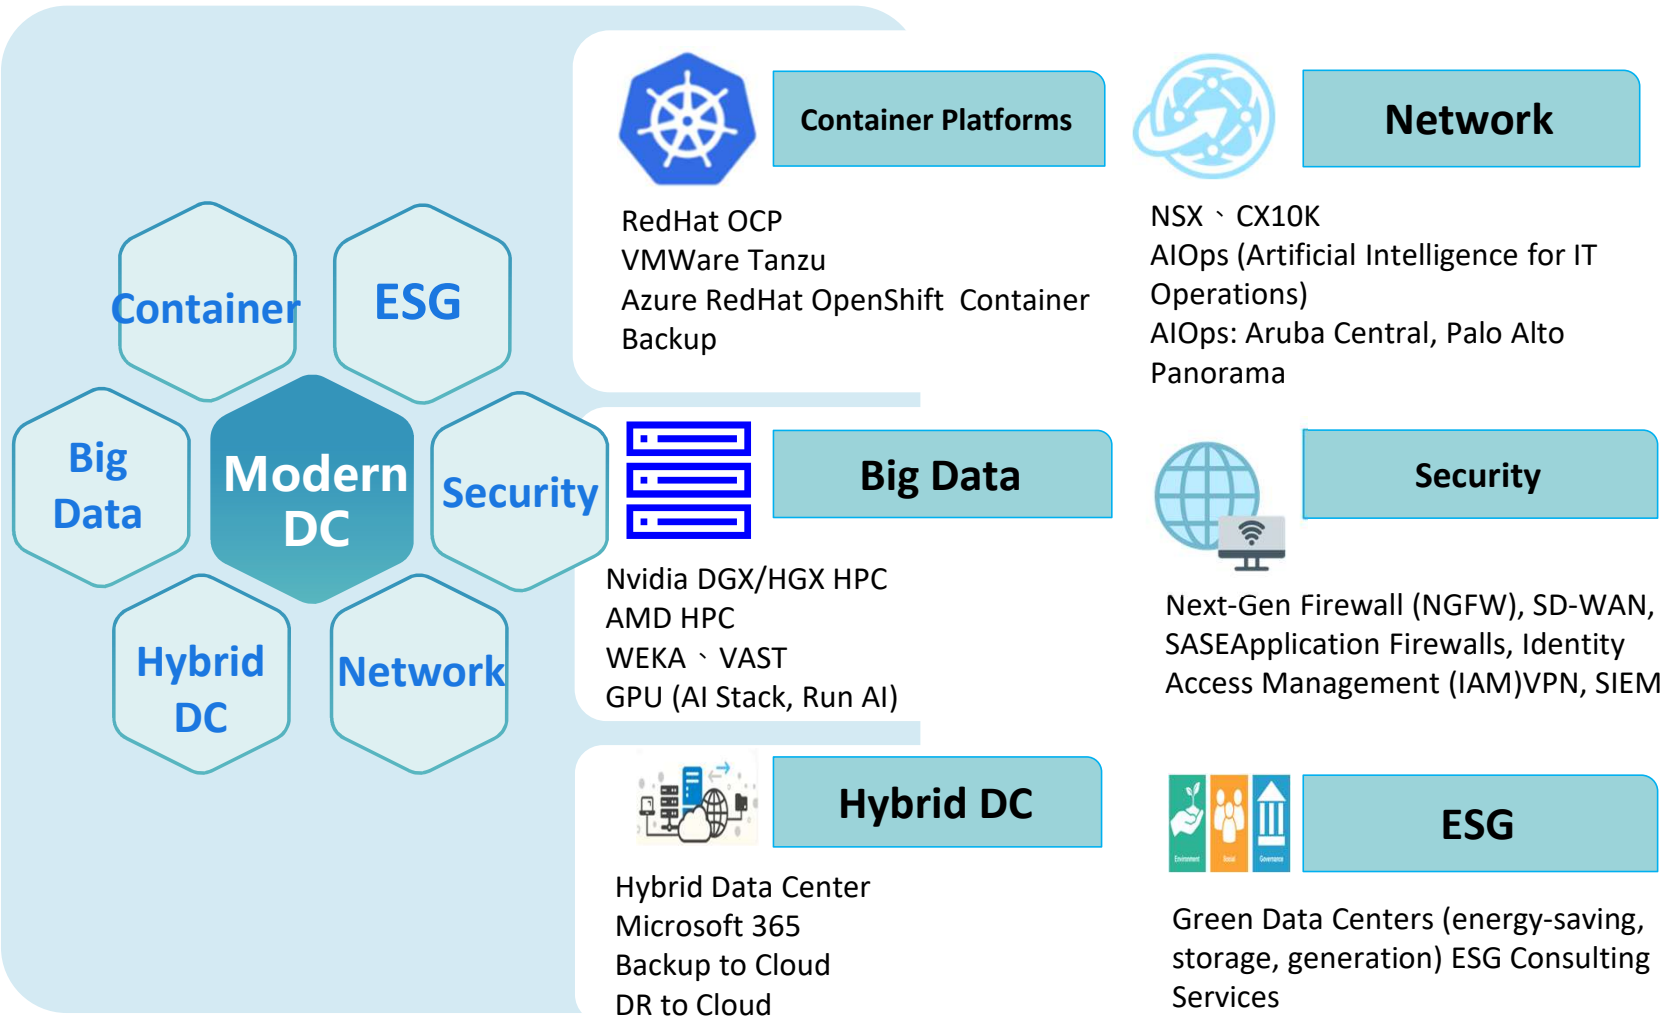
Container

ESG

Big Data

Modern DC

Security

Hybrid DC

Network

Container Platforms

RedHat OCP
VMWare Tanzu
Azure RedHat OpenShift Container Backup

Network

NSX 、CX10K
AIOps (Artificial Intelligence for IT Operations)
AIOps: Aruba Central, Palo Alto Panorama

Big Data

Nvidia DGX/HGX HPC
AMD HPC
WEKA 、VAST
GPU (AI Stack, Run AI)

Security

Next-Gen Firewall (NGFW), SD-WAN, SASEApplication Firewalls, Identity Access Management (IAM)VPN, SIEM

Hybrid DC

Hybrid Data Center
Microsoft 365
Backup to Cloud
DR to Cloud

ESG

Green Data Centers (energy-saving, storage, generation) ESG Consulting Services